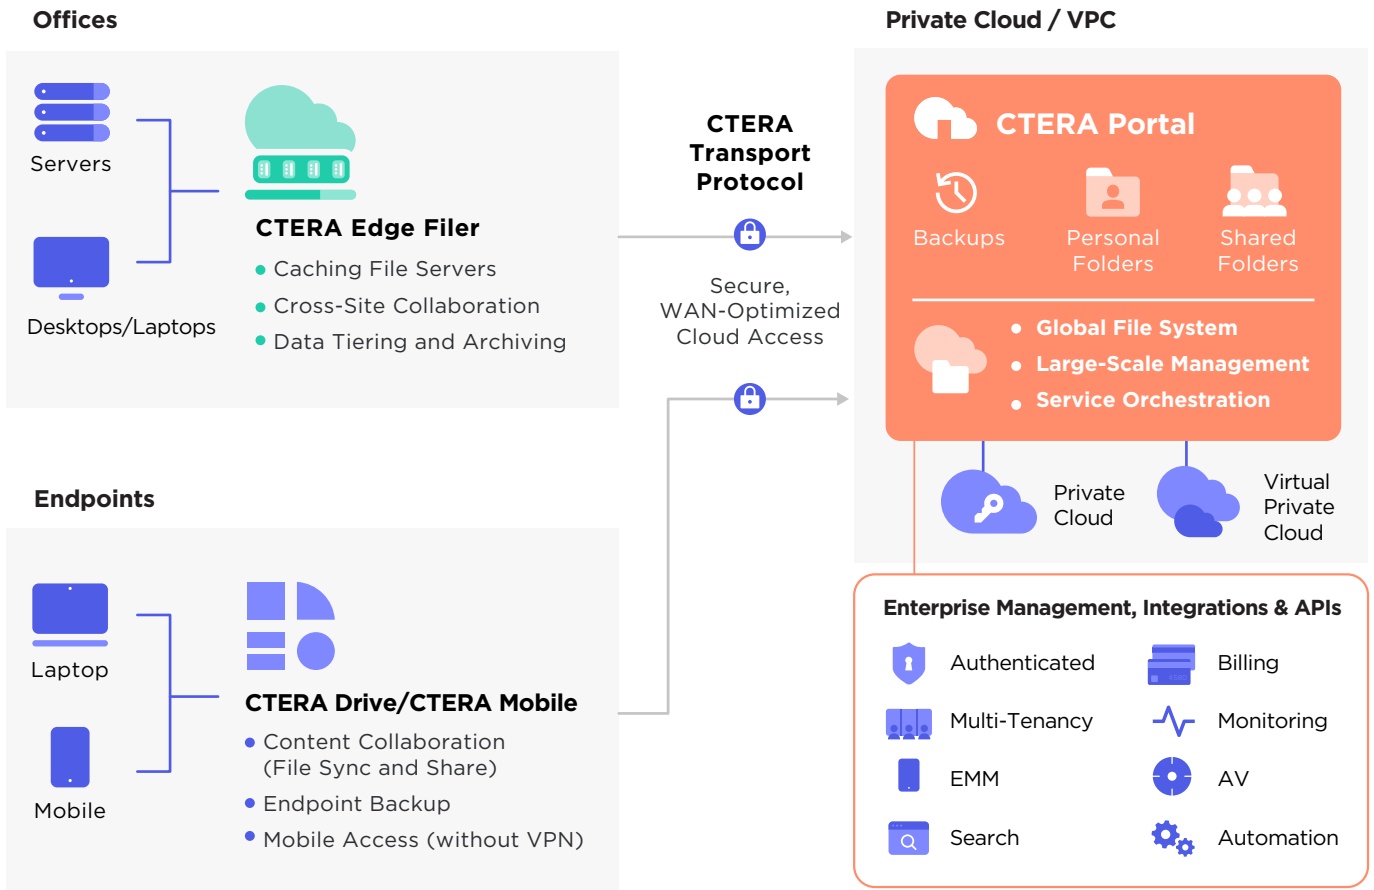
Offices

Servers

Desktops/Laptops

CTERA Edge Filer
• Caching File Servers
• Cross-Site Collaboration
• Data Tiering and Archiving

CTERA Transport Protocol

Secure, WAN-Optimized Cloud Access

Private Cloud / VPC

CTERA Portal

Backups

Personal Folders

Shared Folders

• Global File System
• Large-Scale Management
• Service Orchestration

Private Cloud

Virtual Private Cloud

Endpoints

Laptop

Mobile

CTERA Drive/CTERA Mobile
• Content Collaboration (File Sync and Share)
• Endpoint Backup
• Mobile Access (without VPN)

Enterprise Management, Integrations & APIs

Authenticated

Billing

Multi-Tenancy

Monitoring

EMM

AV

Search

Automation